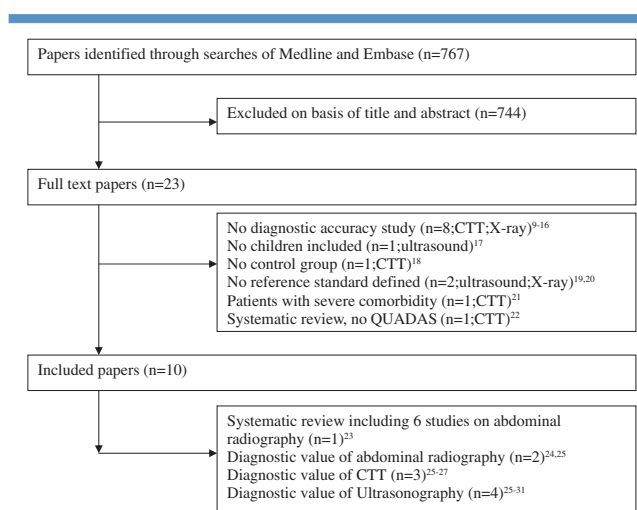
Papers identified through searches of Medline and Embase (n=767)

Excluded on basis of title and abstract (n=744)

Full text papers (n=23)

No diagnostic accuracy study (n=8;CTT;X-ray)$^{9-16}$
No children included (n=1;ultrasound)$^{17}$
No control group (n=1;CTT)$^{18}$
No reference standard defined (n=2;ultrasound;X-ray)$^{19,20}$
Patients with severe comorbidity (n=1;CTT)$^{21}$
Systematic review, no QUADAS (n=1;CTT)$^{22}$

Included papers (n=10)

Systematic review including 6 studies on abdominal radiography (n=1)$^{23}$
Diagnostic value of abdominal radiography (n=2)$^{24,25}$
Diagnostic value of CTT (n=3)$^{25-27}$
Diagnostic value of Ultrasonography (n=4)$^{25-31}$